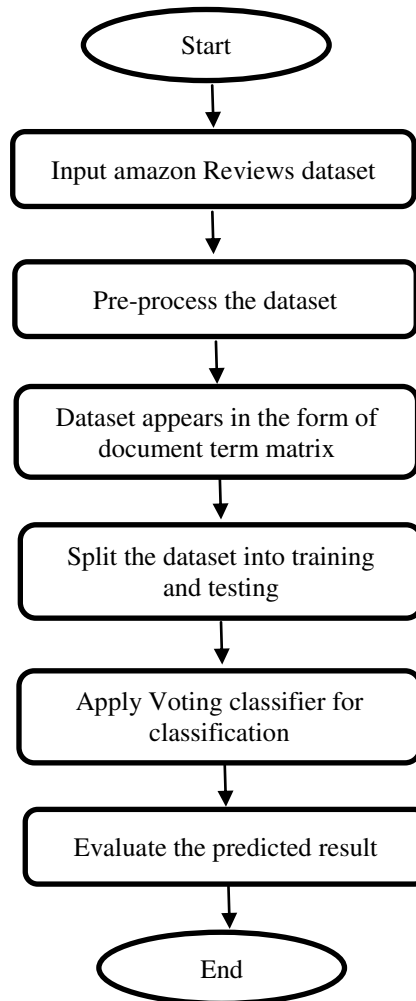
Start

Input amazon Reviews dataset

Pre-process the dataset

Dataset appears in the form of document term matrix

Split the dataset into training and testing

Apply Voting classifier for classification

Evaluate the predicted result

End